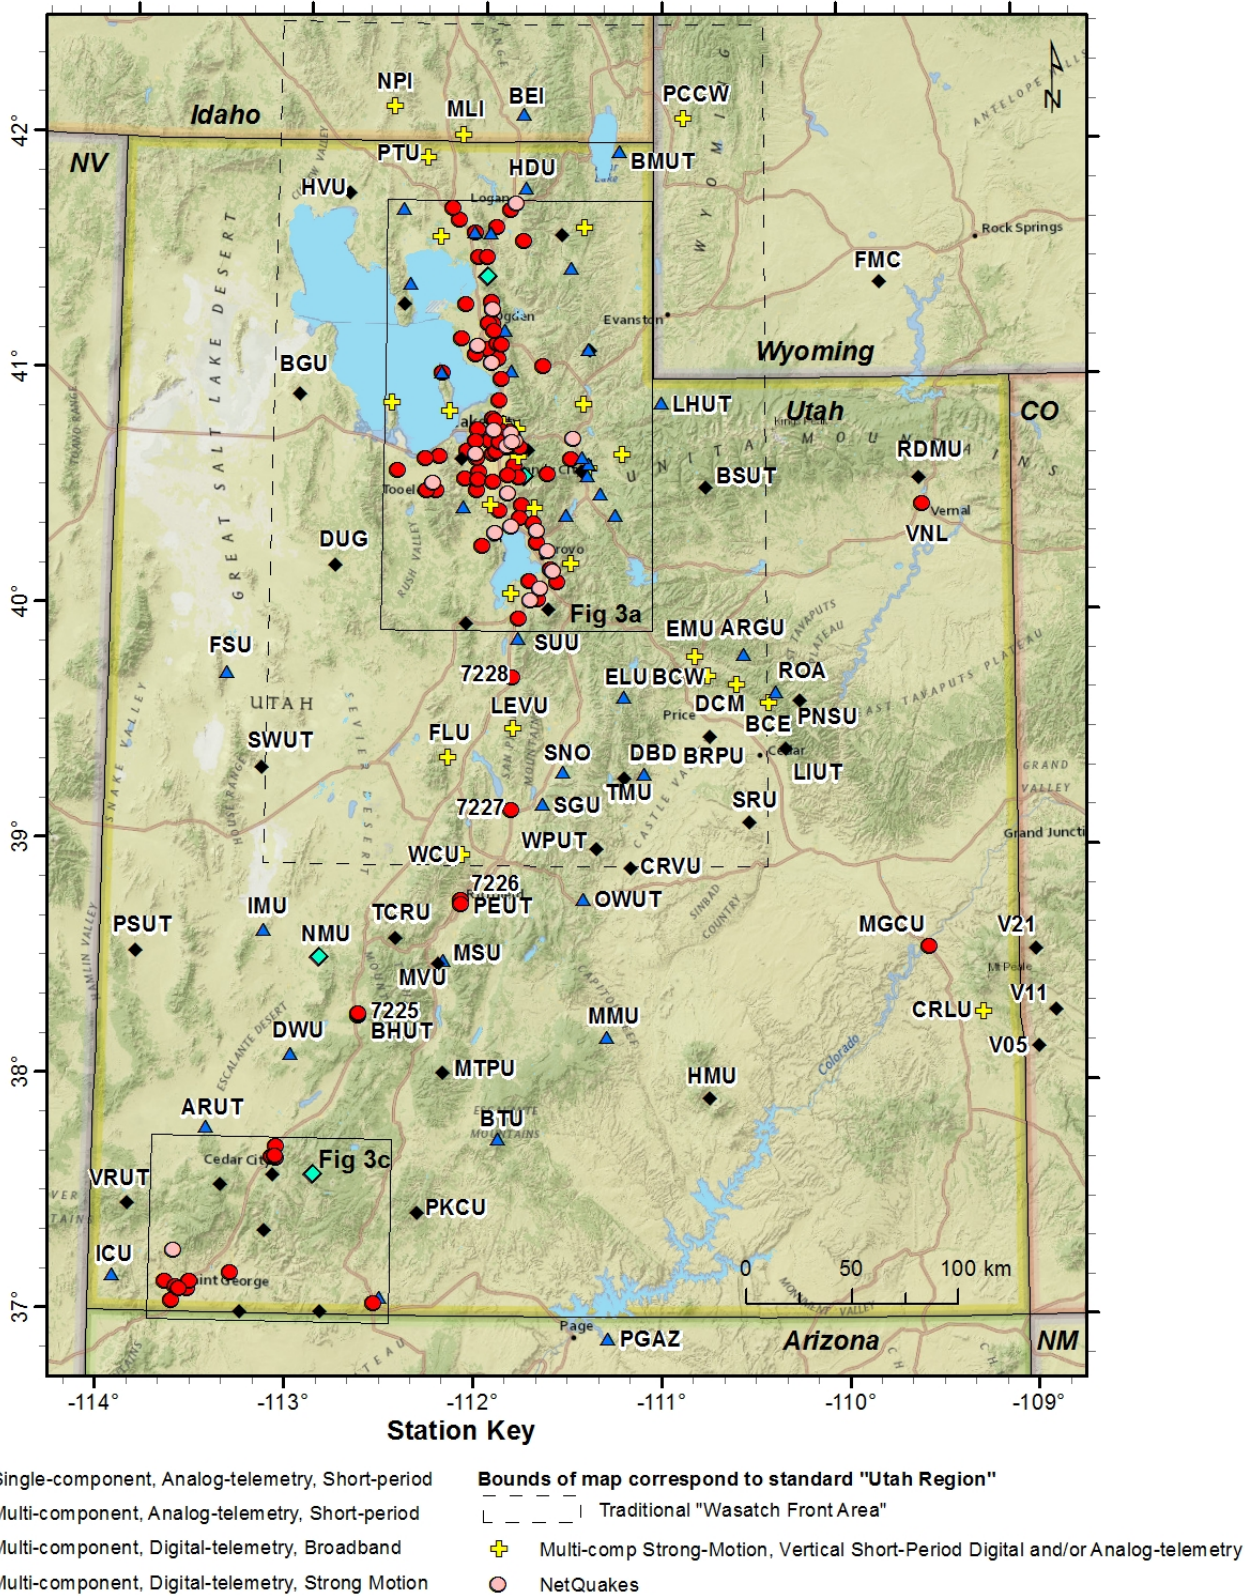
NPI
MLI
BEI
PCCW
Idaho
42°
PTU
BMUT
NV
HDU
HVU
Logan
Rock Springs
FMC
Ogden
Evanston
BGU
Wyoming
41°
LHUT
Utah
CO
RDMU
BSUT
Tooele
Vernal
VNL
DUG
Provo
40°
Fig 3a
SUU
EMU ARGU
FSU
7228
ROA
ELU BCW
LEVU
DCM
Price
BCE PNSU
UTAH
FLU
SWUT
SNO
DBD BRPU
LIUT
7227
SGU
TMU
SRU
WPUT
39°
WCU
CRVU
Grand Juncti
7226
PEUT
OWUT
IMU
PSUT
TCRU
MGCU
V21
NMU
MSU
MVU
V11
7225
BHUT
CRLU
DWU
MMU
V05
38°
MTPU
HMU
Colorado
ARUT
BTU
Cedar City
Fig 3c
VRUT
PKCU
ICU
Saint George
0
50
100 km
37°
Page
PGAZ
Arizona
NM
-114°
-113°
-112°
-111°
-110°
-109°
Station Key
Single-component, Analog-telemetry, Short-period
Multi-component, Analog-telemetry, Short-period
Multi-component, Digital-telemetry, Broadband
Multi-component, Digital-telemetry, Strong Motion
Bounds of map correspond to standard "Utah Region"
Traditional "Wasatch Front Area"
Multi-comp Strong-Motion, Vertical Short-Period Digital and/or Analog-telemetry
NetQuakes